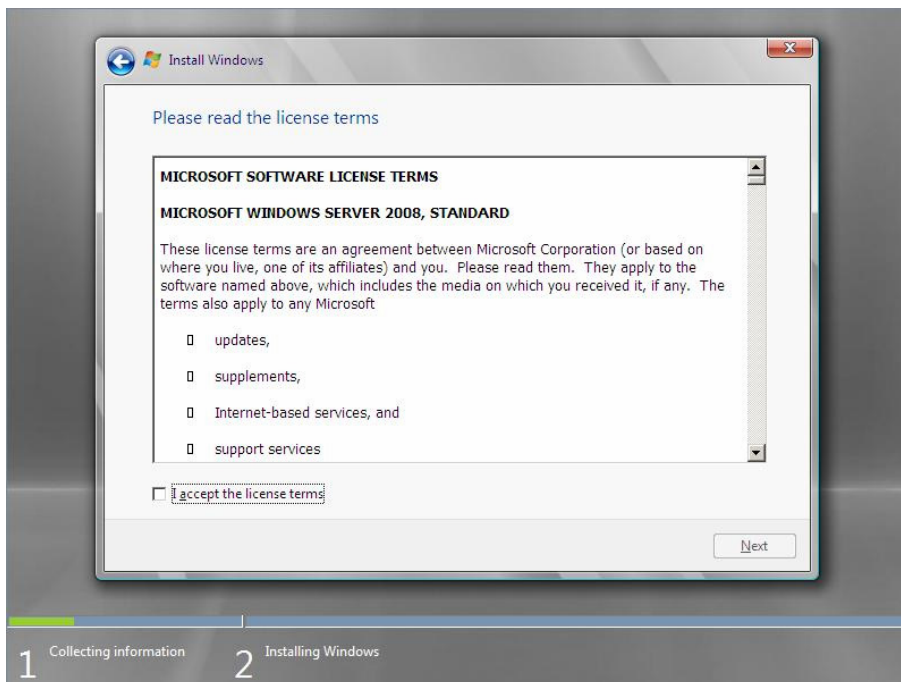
Install Windows

Please read the license terms

MICROSOFT SOFTWARE LICENSE TERMS

MICROSOFT WINDOWS SERVER 2008, STANDARD

These license terms are an agreement between Microsoft Corporation (or based on where you live, one of its affiliates) and you. Please read them. They apply to the software named above, which includes the media on which you received it, if any. The terms also apply to any Microsoft

updates,

supplements,

Internet-based services, and

support services

I accept the license terms

Next

1 Collecting information

2 Installing Windows